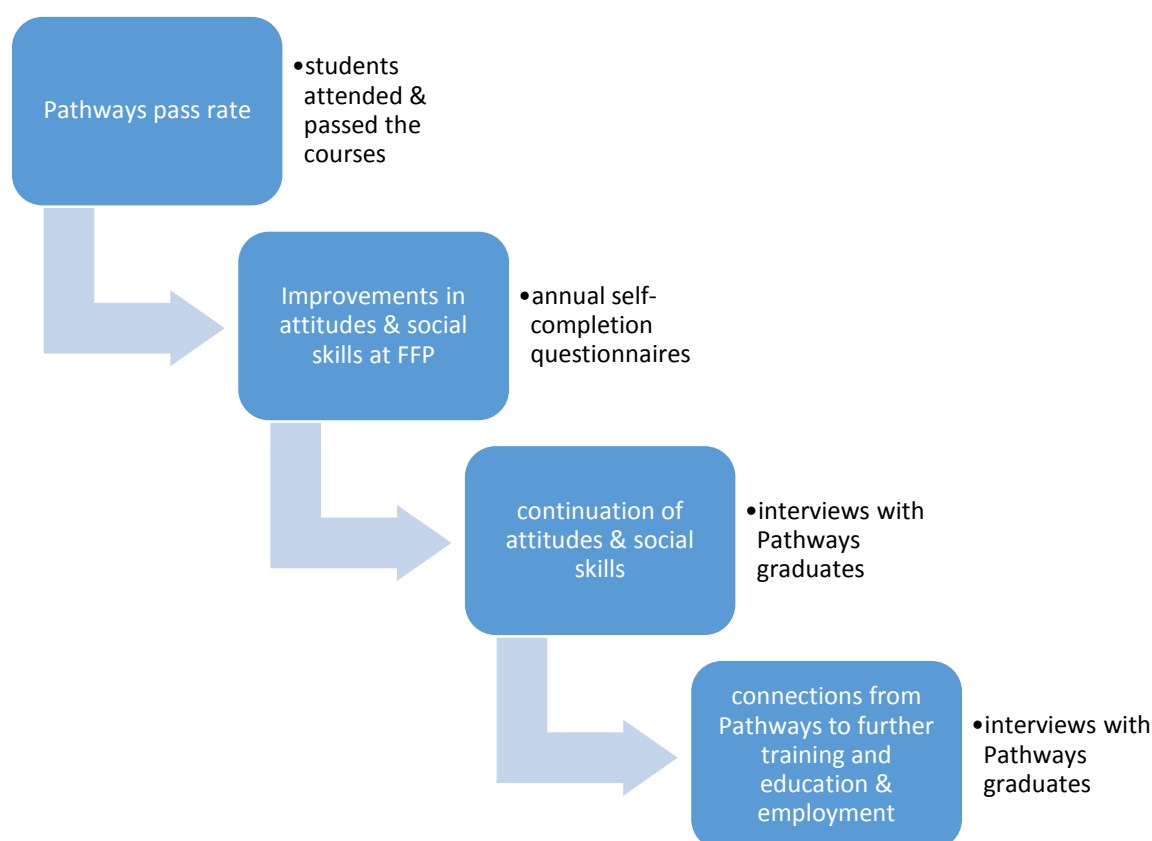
Pathways pass rate

•students attended & passed the courses

Improvements in attitudes & social skills at FFP

•annual self-completion questionnaires

continuation of attitudes & social skills

•interviews with Pathways graduates

connections from Pathways to further training and education & employment

•interviews with Pathways graduates